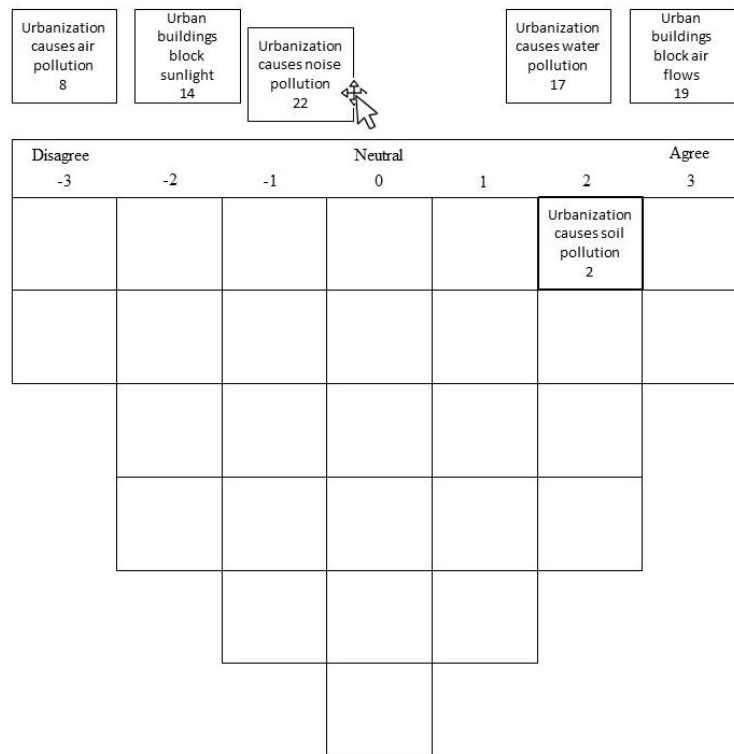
Urbanization causes air pollution
8

Urban buildings block sunlight
14

Urbanization causes noise pollution
22

Urbanization causes water pollution
17

Urban buildings block air flows
19

| Disagree -3 | -2 | -1 | Neutral 0 | 1 | 2 | Agree 3 |
|---|---|---|---|---|---|---|
| | | | | | Urbanization causes soil pollution 2 | |
| | | | | | | |
| | | | | | | |
| | | | | | | |
| | | | | | | |
| | | | | | | |